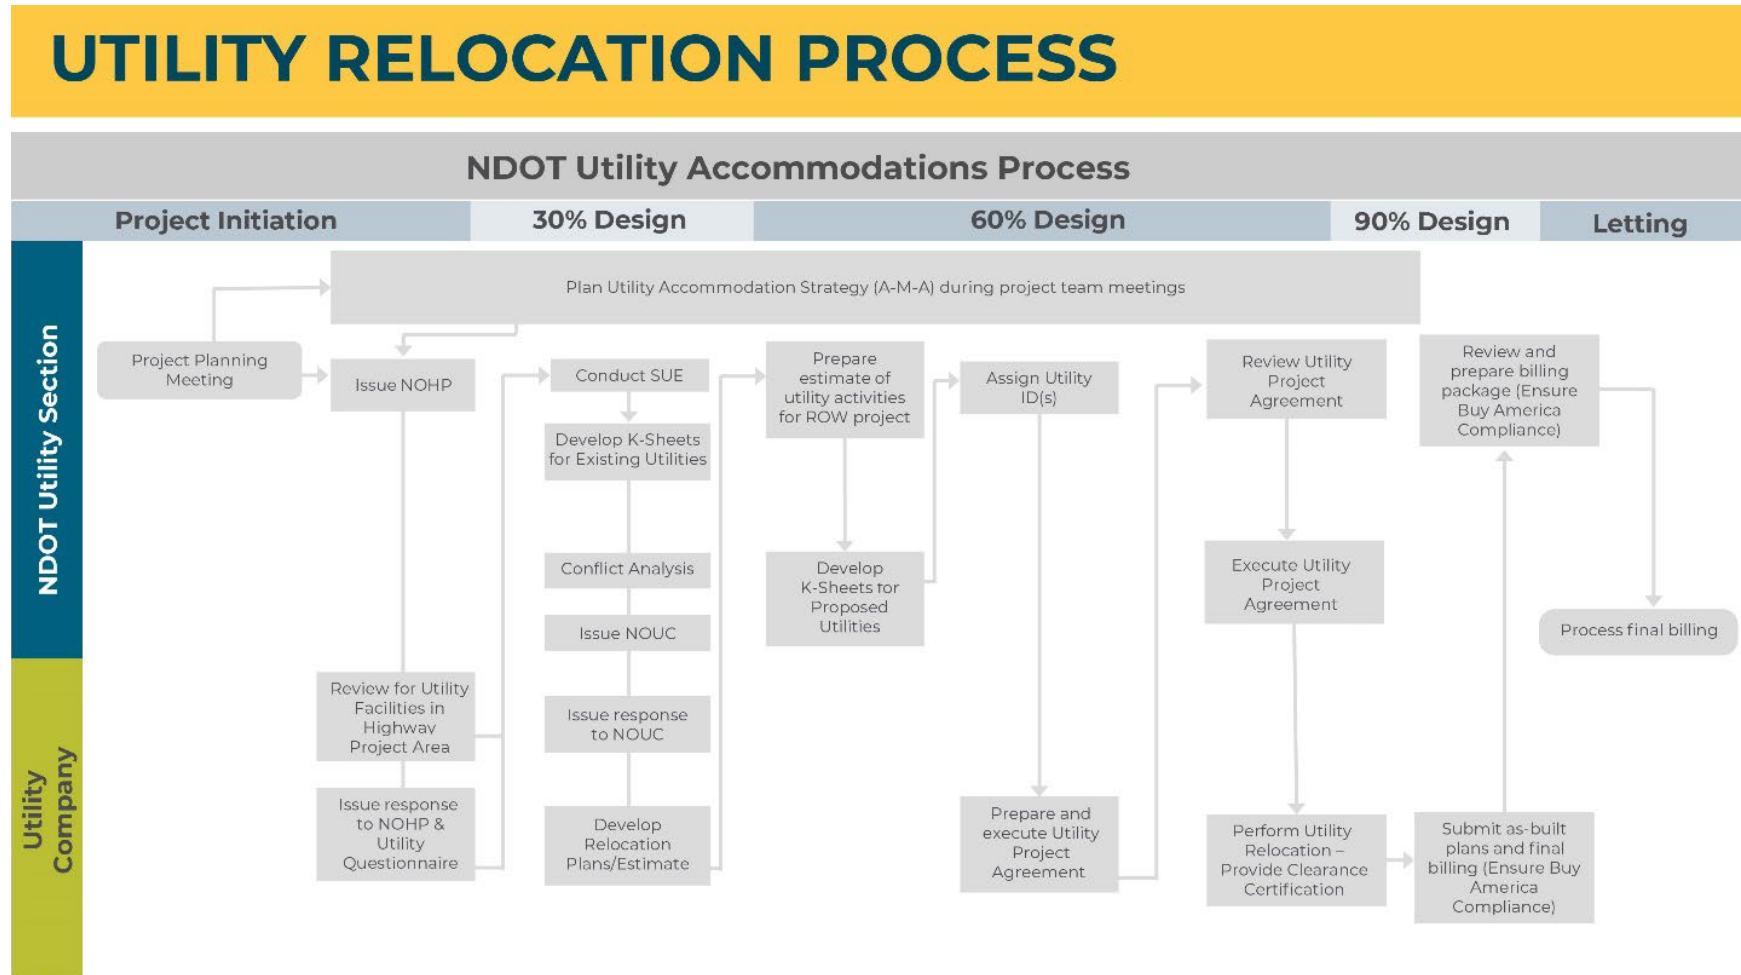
UTILITY RELOCATION PROCESS

NDOT Utility Accommodations Process

Project Initiation
30% Design
60% Design
90% Design
Letting

NDOT Utility Section

Utility Company

Plan Utility Accommodation Strategy (A-M-A) during project team meetings

Project Planning Meeting

Issue NOHP

Conduct SUE

Develop K-Sheets for Existing Utilities

Conflict Analysis

Issue NOUC

Prepare estimate of utility activities for ROW project

Develop K-Sheets for Proposed Utilities

Assign Utility ID(s)

Review Utility Project Agreement

Execute Utility Project Agreement

Review and prepare billing package (Ensure Buy America Compliance)

Process final billing

Review for Utility Facilities in Highway Project Area

Issue response to NOHP & Utility Questionnaire

Issue response to NOUC

Develop Relocation Plans/Estimate

Prepare and execute Utility Project Agreement

Perform Utility Relocation – Provide Clearance Certification

Submit as-built plans and final billing (Ensure Buy America Compliance)